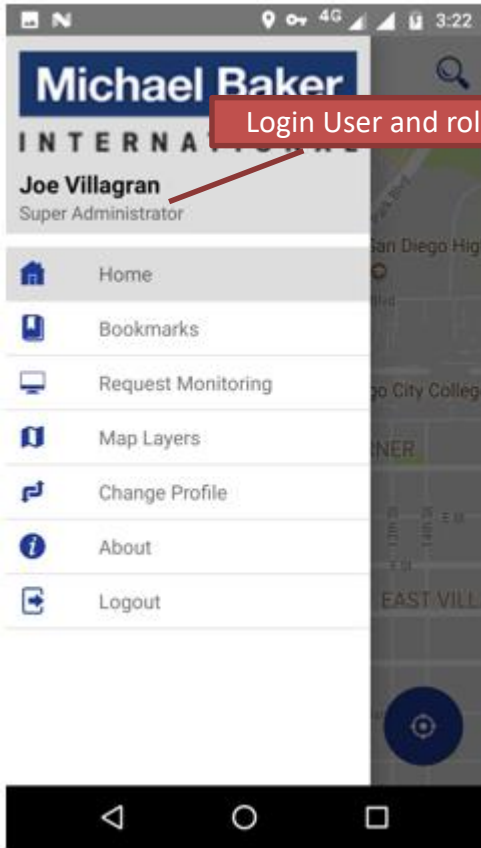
4G 3:22

Michael Baker
INTERNA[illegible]

Login User and rol

Joe Villagran
Super Administrator

Home
Bookmarks
Request Monitoring
Map Layers
Change Profile
About
Logout

San Diego Hig
go City Colleg
NER
EAST VILL